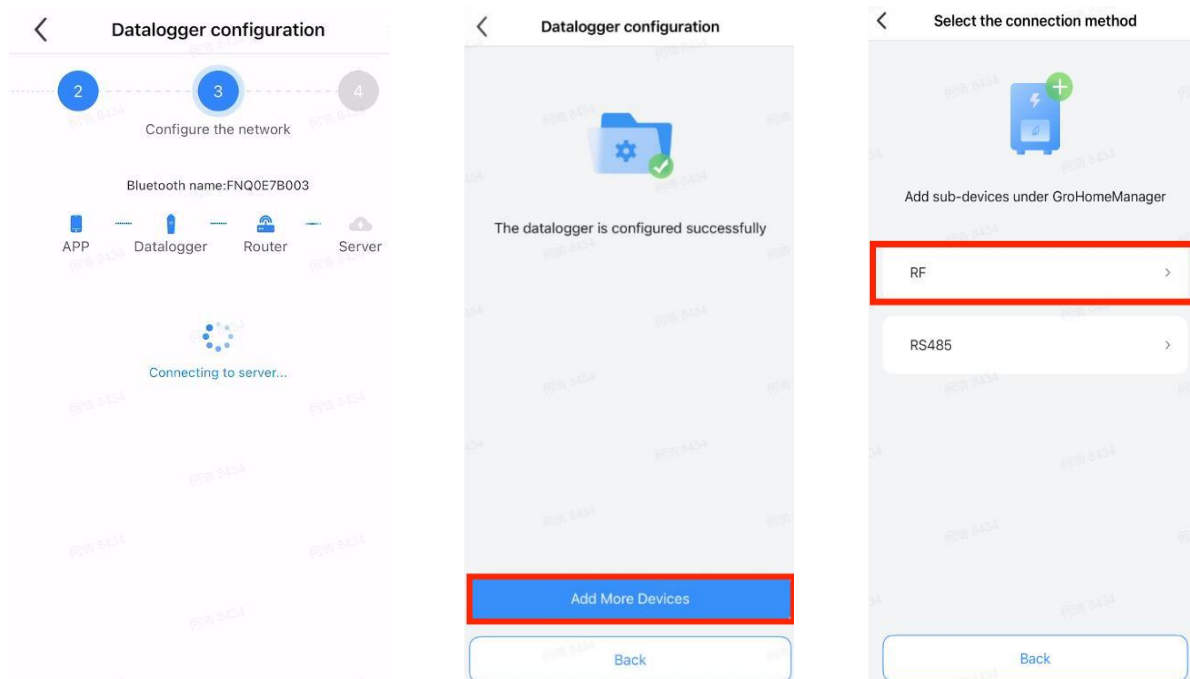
Datalogger configuration

2

3

4

Configure the network

Bluetooth name:FNQ0E7B003

APP Datalogger Router Server

Connecting to server...

Datalogger configuration

The datalogger is configured successfully

Add More Devices

Back

Select the connection method

Add sub-devices under GroHomeManager

RF

RS485

Back